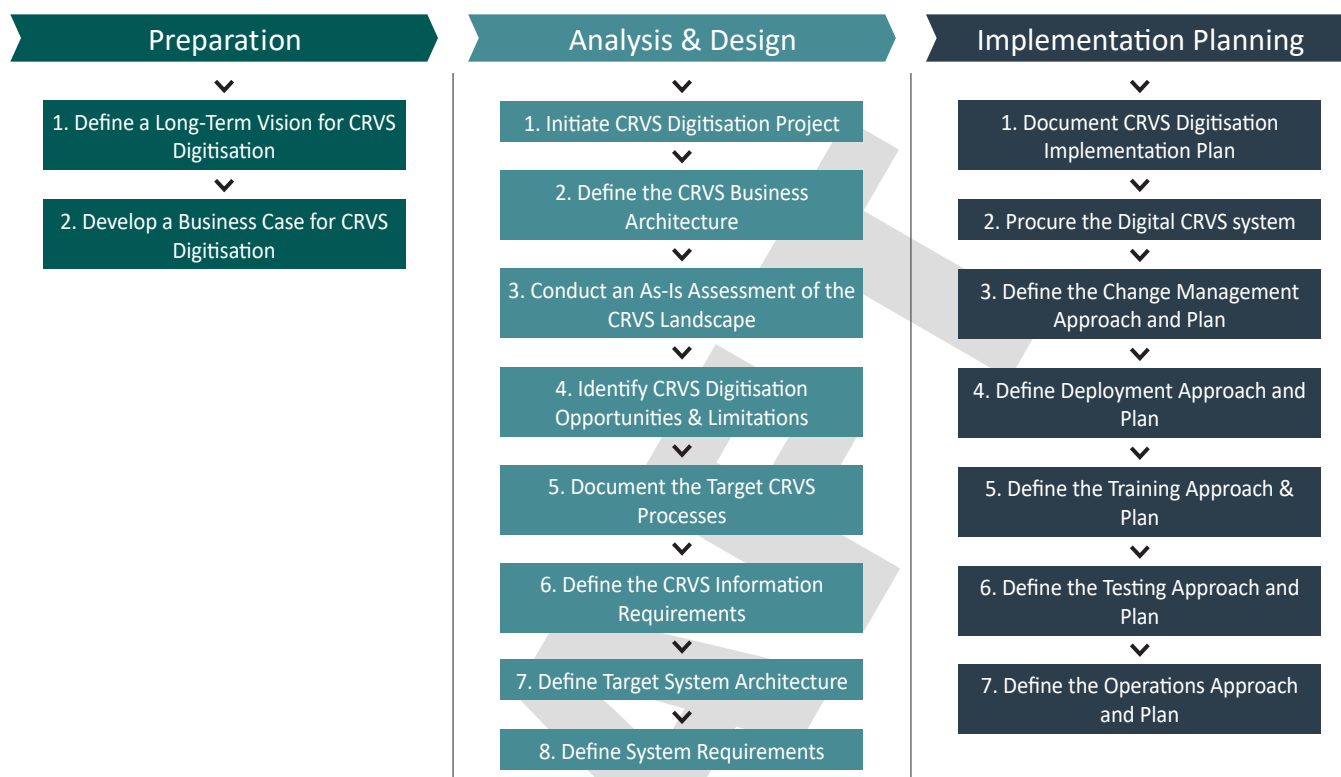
Preparation

1. Define a Long-Term Vision for CRVS Digitisation

2. Develop a Business Case for CRVS Digitisation

Analysis & Design

1. Initiate CRVS Digitisation Project

2. Define the CRVS Business Architecture

3. Conduct an As-Is Assessment of the CRVS Landscape

4. Identify CRVS Digitisation Opportunities & Limitations

5. Document the Target CRVS Processes

6. Define the CRVS Information Requirements

7. Define Target System Architecture

8. Define System Requirements

Implementation Planning

1. Document CRVS Digitisation Implementation Plan

2. Procure the Digital CRVS system

3. Define the Change Management Approach and Plan

4. Define Deployment Approach and Plan

5. Define the Training Approach & Plan

6. Define the Testing Approach and Plan

7. Define the Operations Approach and Plan